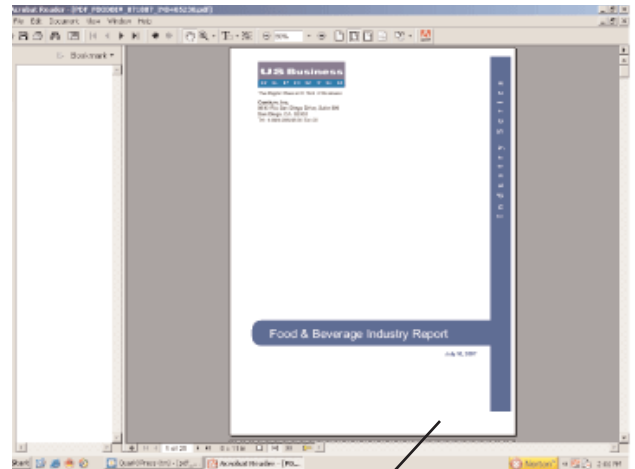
Acrobat Reader - [PDF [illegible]]

File Edit Document View Window Help

Bookmark

US Business

The Biggest Share of U.S. Trade & Business

Company Inc.
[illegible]
San Diego, CA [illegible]
Tel: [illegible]

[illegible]

Food & Beverage Industry Report

July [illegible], 2007

1 of 20

Start

Acrobat Reader - [PD...

Norton